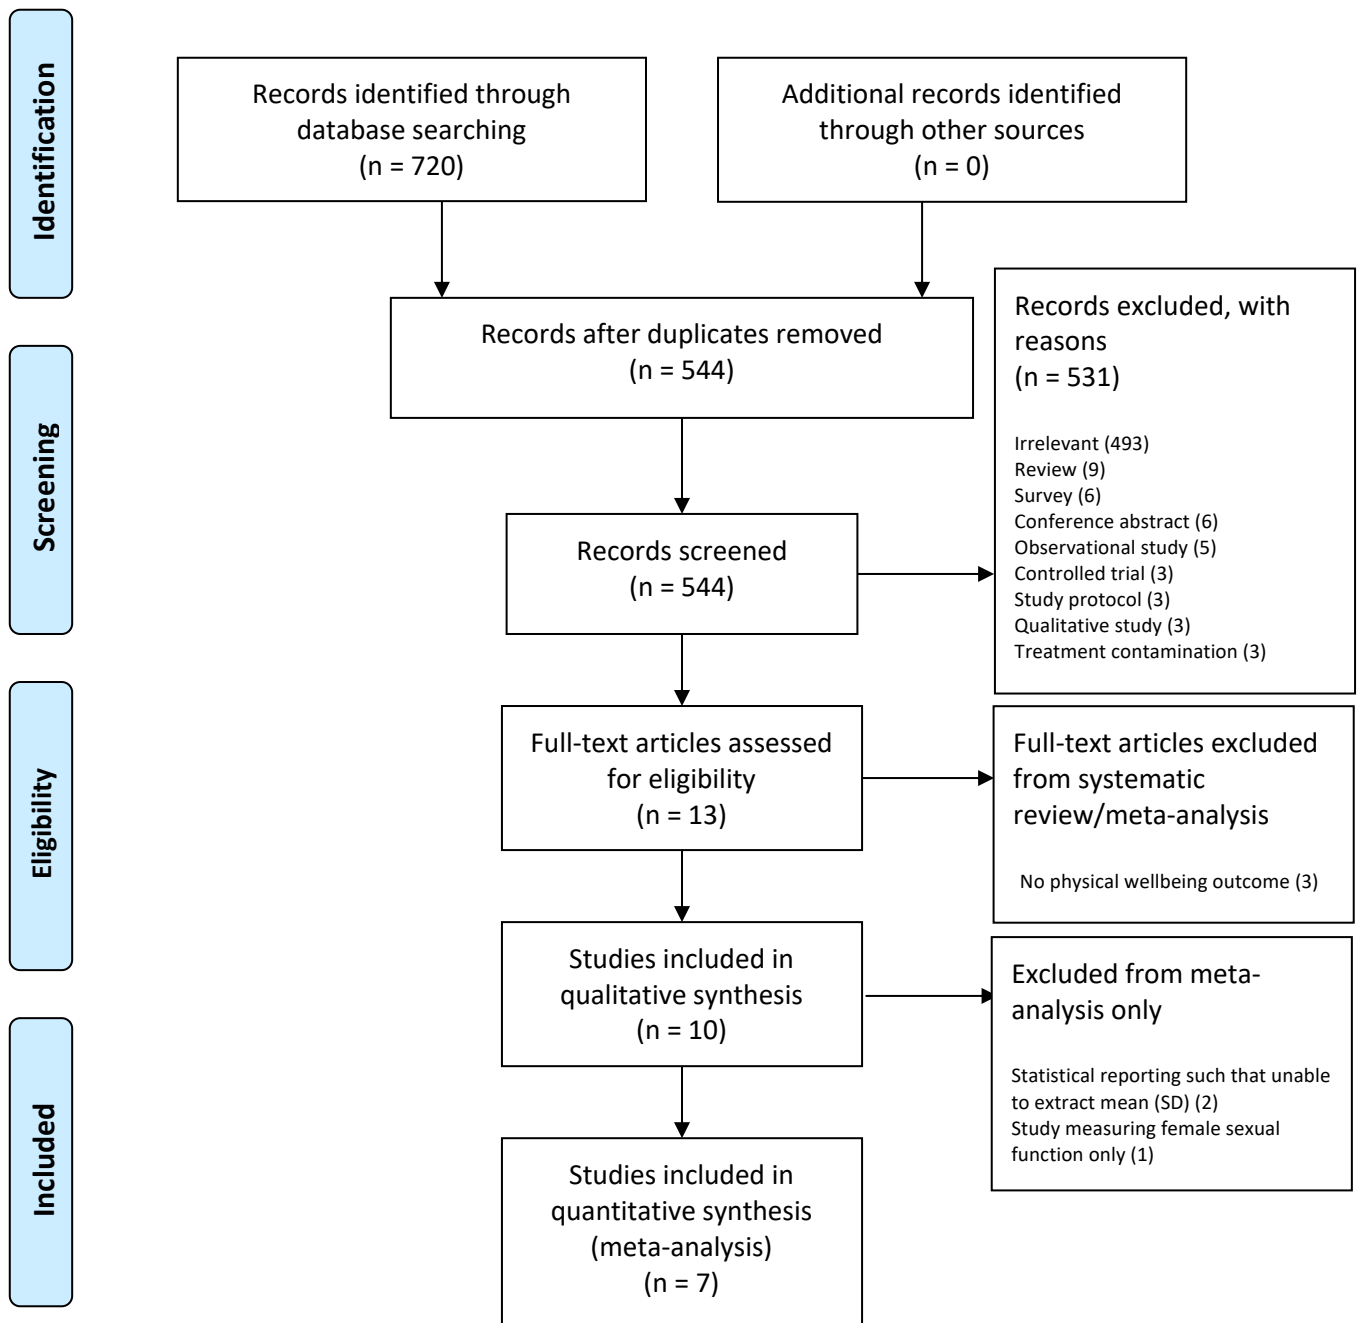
Identification

Records identified through database searching
(n = 720)

Additional records identified through other sources
(n = 0)

Screening

Records after duplicates removed
(n = 544)

Records excluded, with reasons
(n = 531)

Irrelevant (493)
Review (9)
Survey (6)
Conference abstract (6)
Observational study (5)
Controlled trial (3)
Study protocol (3)
Qualitative study (3)
Treatment contamination (3)

Records screened
(n = 544)

Eligibility

Full-text articles assessed for eligibility
(n = 13)

Full-text articles excluded from systematic review/meta-analysis

No physical wellbeing outcome (3)

Included

Studies included in qualitative synthesis
(n = 10)

Excluded from meta-analysis only

Statistical reporting such that unable to extract mean (SD) (2)
Study measuring female sexual function only (1)

Studies included in quantitative synthesis
(meta-analysis)
(n = 7)